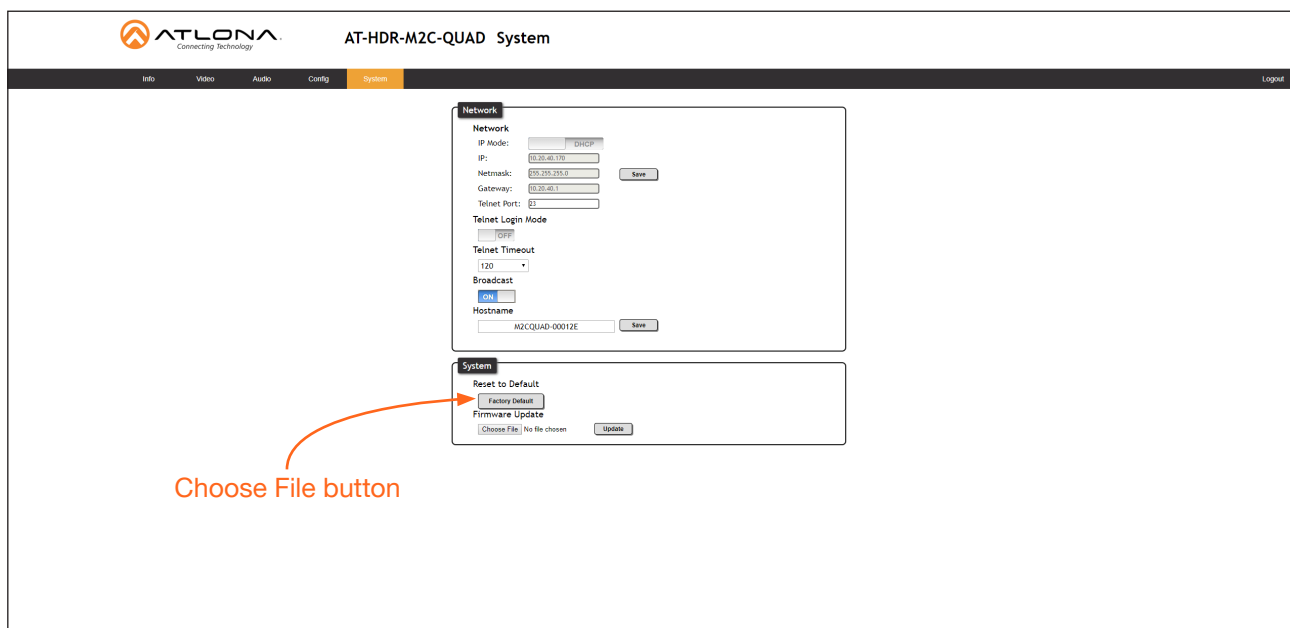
ATLONA
Connecting Technology

AT-HDR-M2C-QUAD System

Info Video Audio Config System Logout

Network

Network
IP Mode: DHCP
IP: 10.20.40.170
Netmask: 255.255.255.0 Save
Gateway: 10.20.40.1
Telnet Port: 23

Telnet Login Mode
OFF

Telnet Timeout
120

Broadcast
ON

Hostname
M2CQUAD-00012E Save

System

Reset to Default
Factory Default
Firmware Update
Choose File No file chosen Update

Choose File button